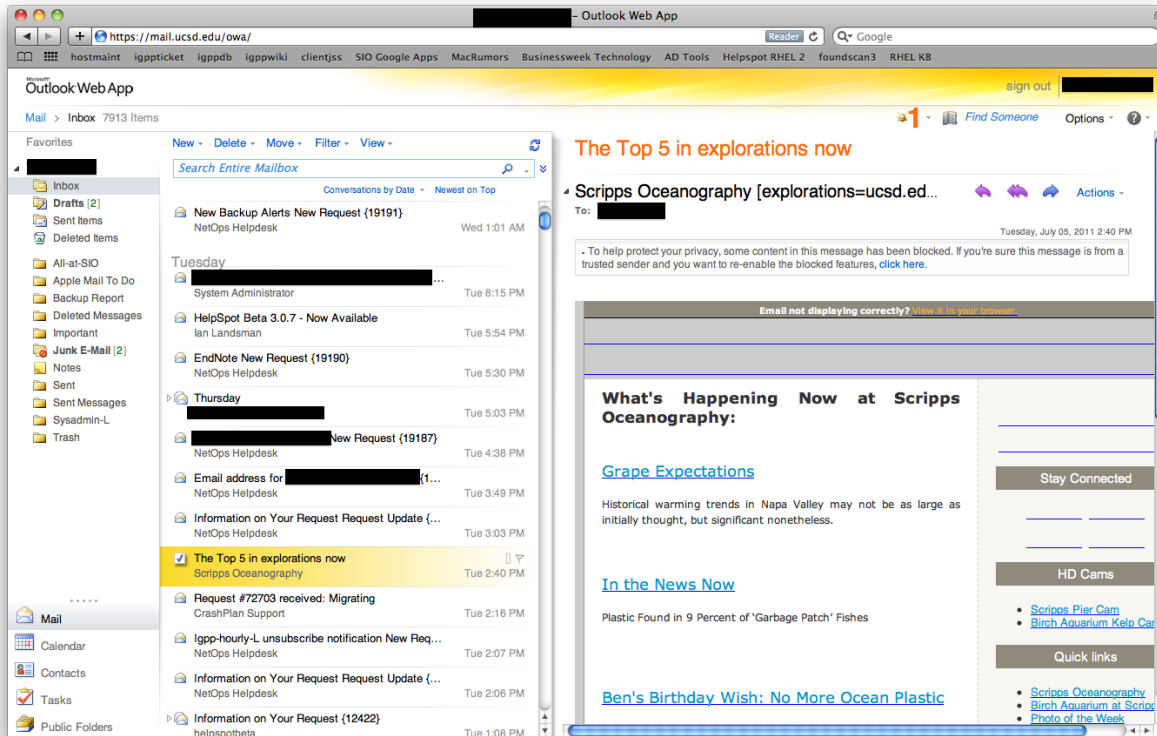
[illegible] – Outlook Web App

https://mail.ucsd.edu/owa/ Reader Google

hostmaint igppticket igppdb igppwiki clientjss SIO Google Apps MacRumors Businessweek Technology AD Tools Helpspot RHEL 2 foundscan3 RHEL KB

Microsoft Outlook Web App

sign out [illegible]

Mail > Inbox 7913 Items

1 Find Someone Options ?

Favorites

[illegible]

Inbox
Drafts [2]
Sent Items
Deleted Items
All-at-SIO
Apple Mail To Do
Backup Report
Deleted Messages
Important
Junk E-Mail [2]
Notes
Sent
Sent Messages
Sysadmin-L
Trash

Mail
Calendar
Contacts
Tasks
Public Folders

New Delete Move Filter View

Search Entire Mailbox

Conversations by Date Newest on Top

New Backup Alerts New Request {19191}
NetOps Helpdesk Wed 1:01 AM

Tuesday

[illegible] ...
System Administrator Tue 8:15 PM

HelpSpot Beta 3.0.7 - Now Available
Ian Landsman Tue 5:54 PM

EndNote New Request {19190}
NetOps Helpdesk Tue 5:30 PM

Thursday
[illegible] Tue 5:03 PM

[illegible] New Request {19187}
NetOps Helpdesk Tue 4:38 PM

Email address for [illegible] {1...
NetOps Helpdesk Tue 3:49 PM

Information on Your Request Request Update {...
NetOps Helpdesk Tue 3:03 PM

The Top 5 in explorations now
Scripps Oceanography Tue 2:40 PM

Request #72703 received: Migrating
CrashPlan Support Tue 2:16 PM

Igpp-hourly-L unsubscribe notification New Req...
NetOps Helpdesk Tue 2:07 PM

Information on Your Request Request Update {...
NetOps Helpdesk Tue 2:06 PM

Information on Your Request {12422}
helpspotbeta Tue 1:08 PM

The Top 5 in explorations now

Scripps Oceanography [explorations=ucsd.ed...

Actions

To: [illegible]

Tuesday, July 05, 2011 2:40 PM

To help protect your privacy, some content in this message has been blocked. If you're sure this message is from a trusted sender and you want to re-enable the blocked features, click here.

Email not displaying correctly? View it in your browser.

What's Happening Now at Scripps Oceanography:

Grape Expectations

Historical warming trends in Napa Valley may not be as large as initially thought, but significant nonetheless.

In the News Now

Plastic Found in 9 Percent of 'Garbage Patch' Fishes

Ben's Birthday Wish: No More Ocean Plastic

Stay Connected

HD Cams

Scripps Pier Cam
Birch Aquarium Kelp Ca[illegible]

Quick links

Scripps Oceanography
Birch Aquarium at Scrip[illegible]
Photo of the Week